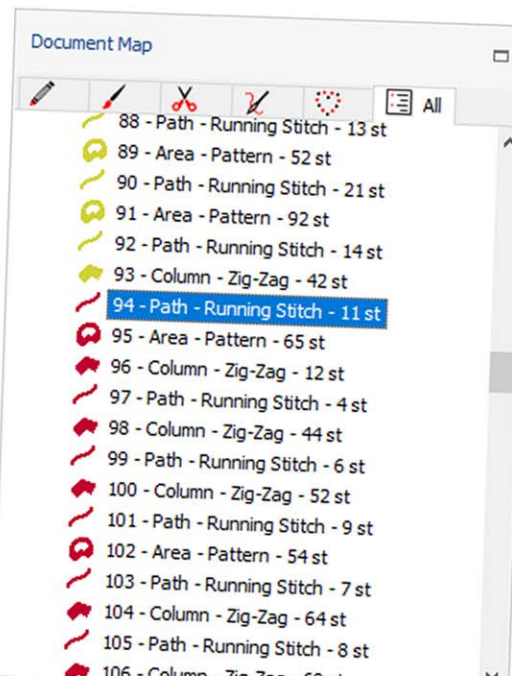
Document Map

All

88 - Path - Running Stitch - 13 st
89 - Area - Pattern - 52 st
90 - Path - Running Stitch - 21 st
91 - Area - Pattern - 92 st
92 - Path - Running Stitch - 14 st
93 - Column - Zig-Zag - 42 st
94 - Path - Running Stitch - 11 st
95 - Area - Pattern - 65 st
96 - Column - Zig-Zag - 12 st
97 - Path - Running Stitch - 4 st
98 - Column - Zig-Zag - 44 st
99 - Path - Running Stitch - 6 st
100 - Column - Zig-Zag - 52 st
101 - Path - Running Stitch - 9 st
102 - Area - Pattern - 54 st
103 - Path - Running Stitch - 7 st
104 - Column - Zig-Zag - 64 st
105 - Path - Running Stitch - 8 st
106 - Column - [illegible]